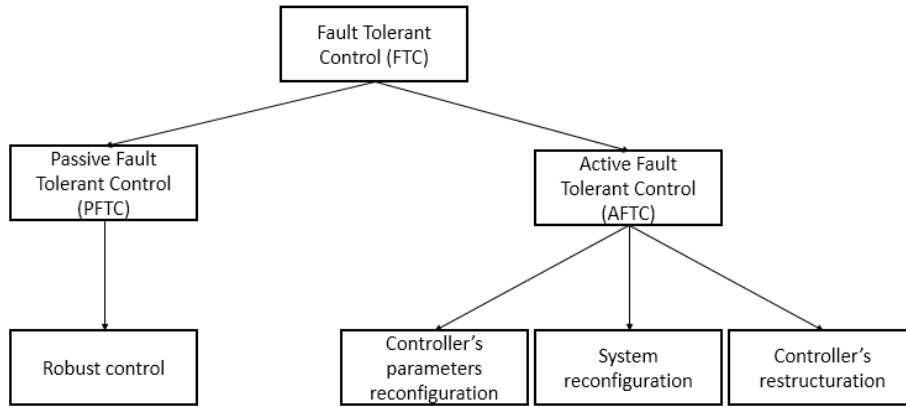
Fault Tolerant Control (FTC)

Passive Fault Tolerant Control (PFTC)

Active Fault Tolerant Control (AFTC)

Robust control

Controller’s parameters reconfiguration

System reconfiguration

Controller’s restructuration